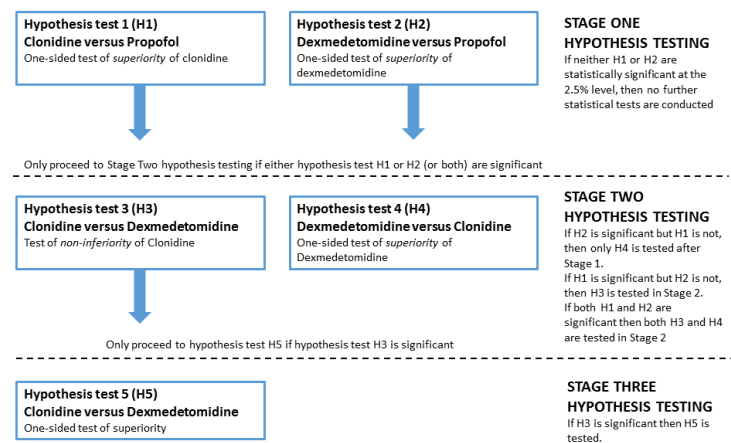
Hypothesis test 1 (H1)
Clonidine versus Propofol
One-sided test of *superiority* of clonidine

Hypothesis test 2 (H2)
Dexmedetomidine versus Propofol
One-sided test of *superiority* of dexmedetomidine

STAGE ONE HYPOTHESIS TESTING
If neither H1 or H2 are statistically significant at the 2.5% level, then no further statistical tests are conducted

Only proceed to Stage Two hypothesis testing if either hypothesis test H1 or H2 (or both) are significant

Hypothesis test 3 (H3)
Clonidine versus Dexmedetomidine
Test of *non-inferiority* of Clonidine

Hypothesis test 4 (H4)
Dexmedetomidine versus Clonidine
One-sided test of *superiority* of Dexmedetomidine

STAGE TWO HYPOTHESIS TESTING
If H2 is significant but H1 is not, then only H4 is tested after Stage 1.
If H1 is significant but H2 is not, then H3 is tested in Stage 2.
If both H1 and H2 are significant then both H3 and H4 are tested in Stage 2

Only proceed to hypothesis test H5 if hypothesis test H3 is significant

Hypothesis test 5 (H5)
Clonidine versus Dexmedetomidine
One-sided test of superiority

STAGE THREE HYPOTHESIS TESTING
If H3 is significant then H5 is tested.